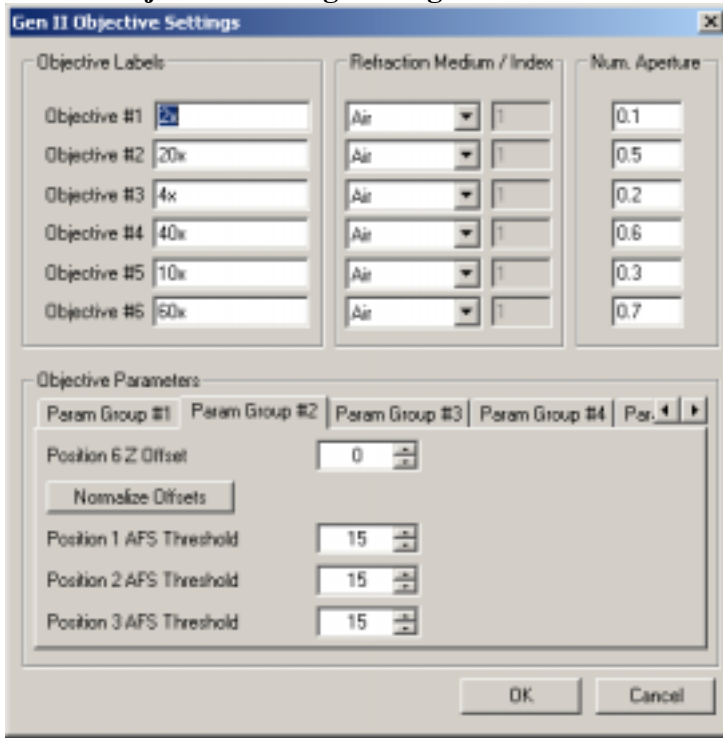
Gen II Objective Settings

Objective Labels

Objective #1 2x
Objective #2 20x
Objective #3 4x
Objective #4 40x
Objective #5 10x
Objective #6 60x

Refraction Medium / Index

Air 1
Air 1
Air 1
Air 1
Air 1
Air 1

Num. Aperture

0.1
0.5
0.2
0.6
0.3
0.7

Objective Parameters

Param Group #1 Param Group #2 Param Group #3 Param Group #4 Par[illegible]

Position 6 Z Offset 0

Normalize Offsets

Position 1 AFS Threshold 15

Position 2 AFS Threshold 15

Position 3 AFS Threshold 15

OK Cancel